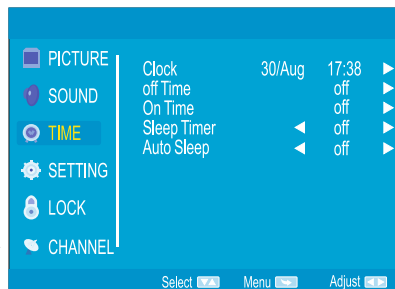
PICTURE
SOUND
TIME
SETTING
LOCK
CHANNEL

| | | | |
|---|---|---|---|
| Clock | 30/Aug | 17:38 | ► |
| off Time | | off | ► |
| On Time | | off | ► |
| Sleep Timer | ◄ | off | ► |
| Auto Sleep | ◄ | off | ► |

Select Menu Adjust